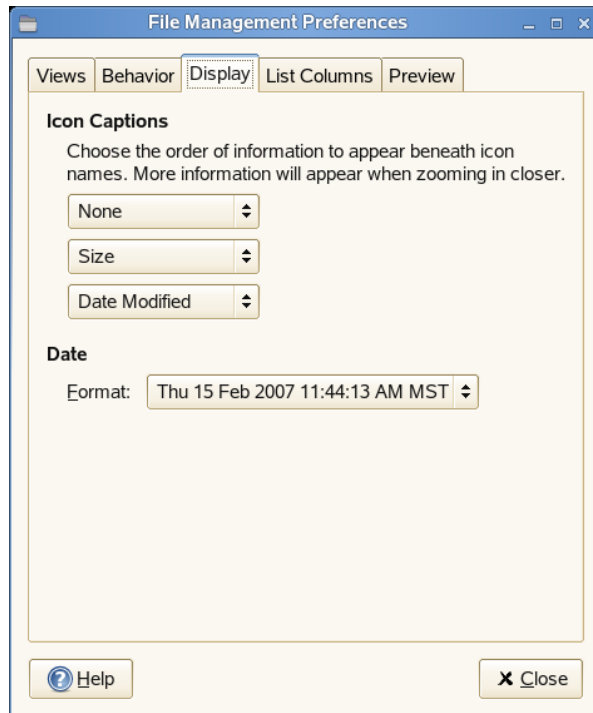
File Management Preferences

Views | Behavior | Display | List Columns | Preview

**Icon Captions**

Choose the order of information to appear beneath icon names. More information will appear when zooming in closer.

None

Size

Date Modified

**Date**

Format: Thu 15 Feb 2007 11:44:13 AM MST

Help

Close